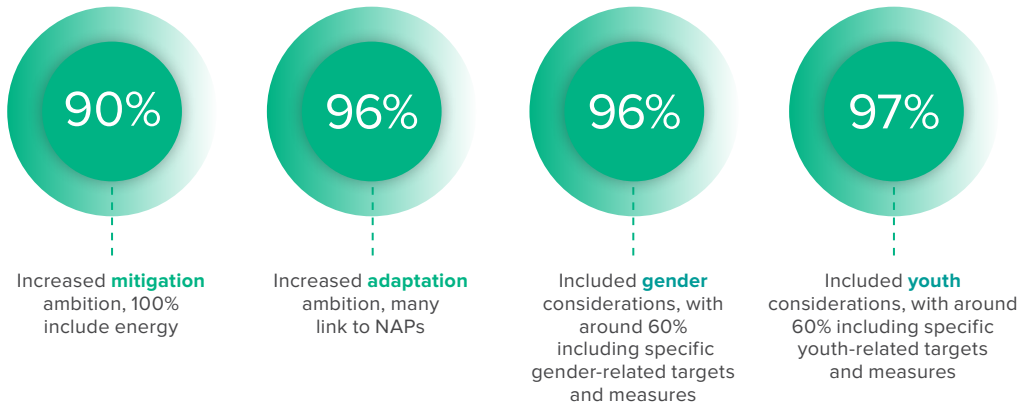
90%

Increased **mitigation** ambition, 100% include energy

96%

Increased **adaptation** ambition, many link to NAPs

96%

Included **gender** considerations, with around 60% including specific gender-related targets and measures

97%

Included **youth** considerations, with around 60% including specific youth-related targets and measures